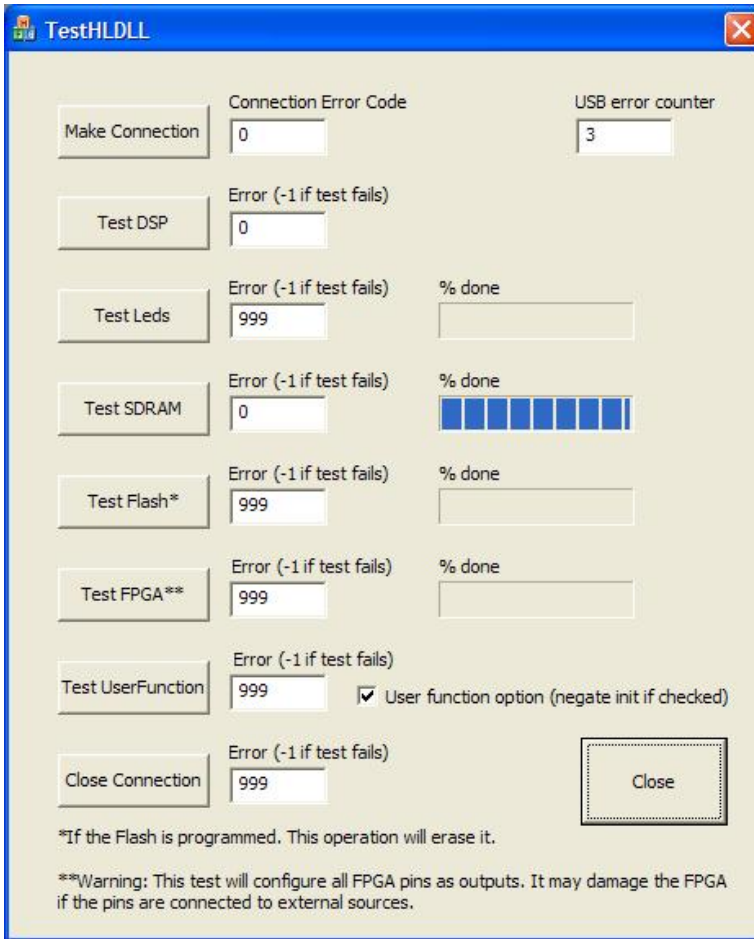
TestHLDLL

Make Connection
Connection Error Code
0
USB error counter
3

Test DSP
Error (-1 if test fails)
0

Test Leds
Error (-1 if test fails)
999
% done

Test SDRAM
Error (-1 if test fails)
0
% done

Test Flash*
Error (-1 if test fails)
999
% done

Test FPGA**
Error (-1 if test fails)
999
% done

Test UserFunction
Error (-1 if test fails)
999
User function option (negate init if checked)

Close Connection
Error (-1 if test fails)
999

Close

*If the Flash is programmed. This operation will erase it.

**Warning: This test will configure all FPGA pins as outputs. It may damage the FPGA if the pins are connected to external sources.